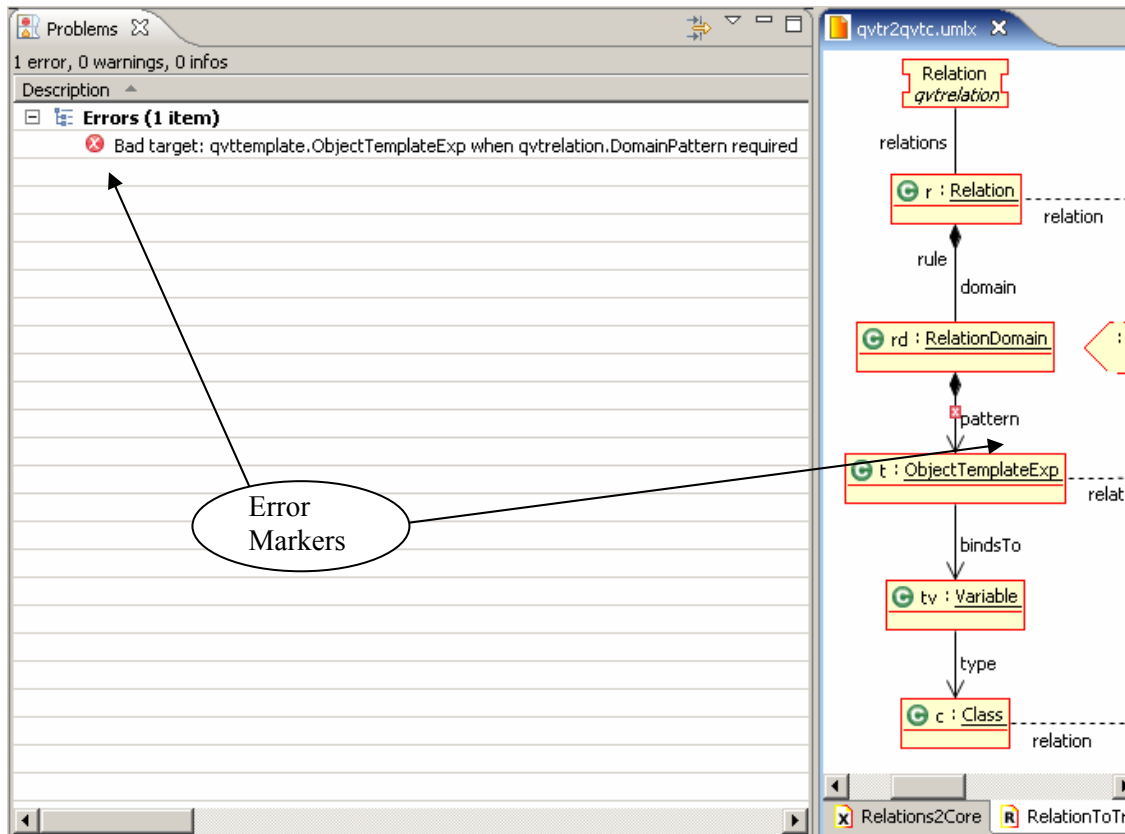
Problems

1 error, 0 warnings, 0 infos

Description

Errors (1 item)

Bad target: qvttemplate.ObjectTemplateExp when qvtrelation.DomainPattern required

Error Markers

qvtr2qvtc.umlx

Relation
qvtrelation

relations

r : Relation

relation

rule

domain

rd : RelationDomain

pattern

t : ObjectTemplateExp

relat

bindsTo

tv : Variable

type

c : Class

relation

Relations2Core

RelationToTr